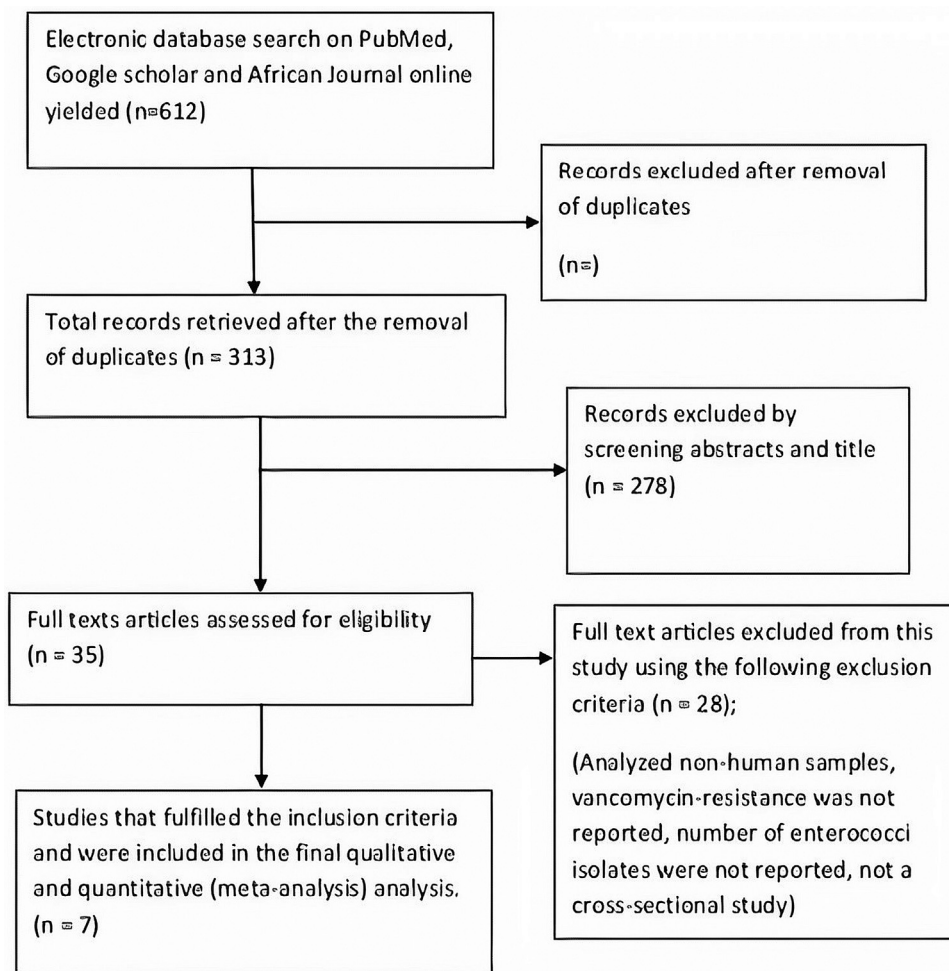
Electronic database search on PubMed, Google scholar and African Journal online yielded (n=612)

Records excluded after removal of duplicates

(n=)

Total records retrieved after the removal of duplicates (n = 313)

Records excluded by screening abstracts and title (n = 278)

Full texts articles assessed for eligibility (n = 35)

Full text articles excluded from this study using the following exclusion criteria (n = 28);

(Analyzed non-human samples, vancomycin-resistance was not reported, number of enterococci isolates were not reported, not a cross-sectional study)

Studies that fulfilled the inclusion criteria and were included in the final qualitative and quantitative (meta-analysis) analysis. (n = 7)